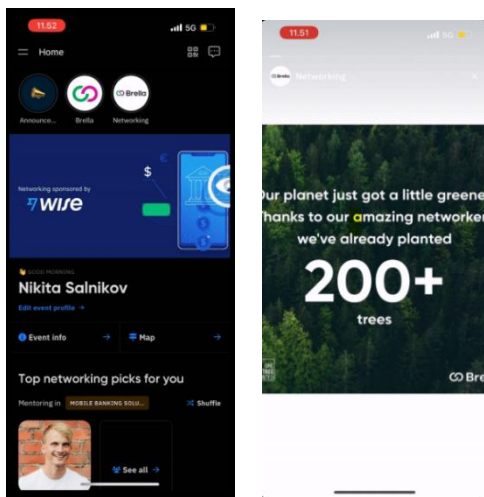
11.52

Home

Announce... Brella Networking

Brella

Networking sponsored by

wise

$

GOOD MORNING

Nikita Salnikov

Edit event profile →

Event info →

Map →

Top networking picks for you

Mentoring in MOBILE BANKING SOLU...

Shuffle

See all →

11.51

5G

Brella Networking

ur planet just got a little greene
hanks to our amazing networke
we've already planted

200+

trees

Bre